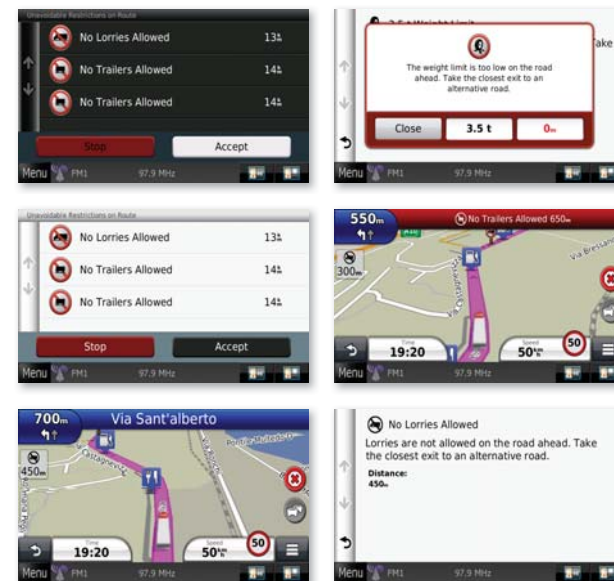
Unavoidable Restrictions on Route
No Lorries Allowed 13‹
No Trailers Allowed 14‹
No Trailers Allowed 14‹
Stop
Accept
Menu FM1 97.9 MHz

3.5 t Weight Limit
The weight limit is too low on the road ahead. Take the closest exit to an alternative road.
Close
3.5 t
0m
Menu FM1 97.9 MHz

Unavoidable Restrictions on Route
No Lorries Allowed 13‹
No Trailers Allowed 14‹
No Trailers Allowed 14‹
Stop
Accept
Menu FM1 97.9 MHz

550m
No Trailers Allowed 650m
300m
Via Bressana
Time
19:20
Speed
50km/h
50
Menu FM1 97.9 MHz

700m
Via Sant'alberto
450m
Time
19:20
Speed
50km/h
50
Menu FM1 97.9 MHz

No Lorries Allowed
Lorries are not allowed on the road ahead. Take the closest exit to an alternative road.
Distance:
450m
Menu FM1 97.9 MHz